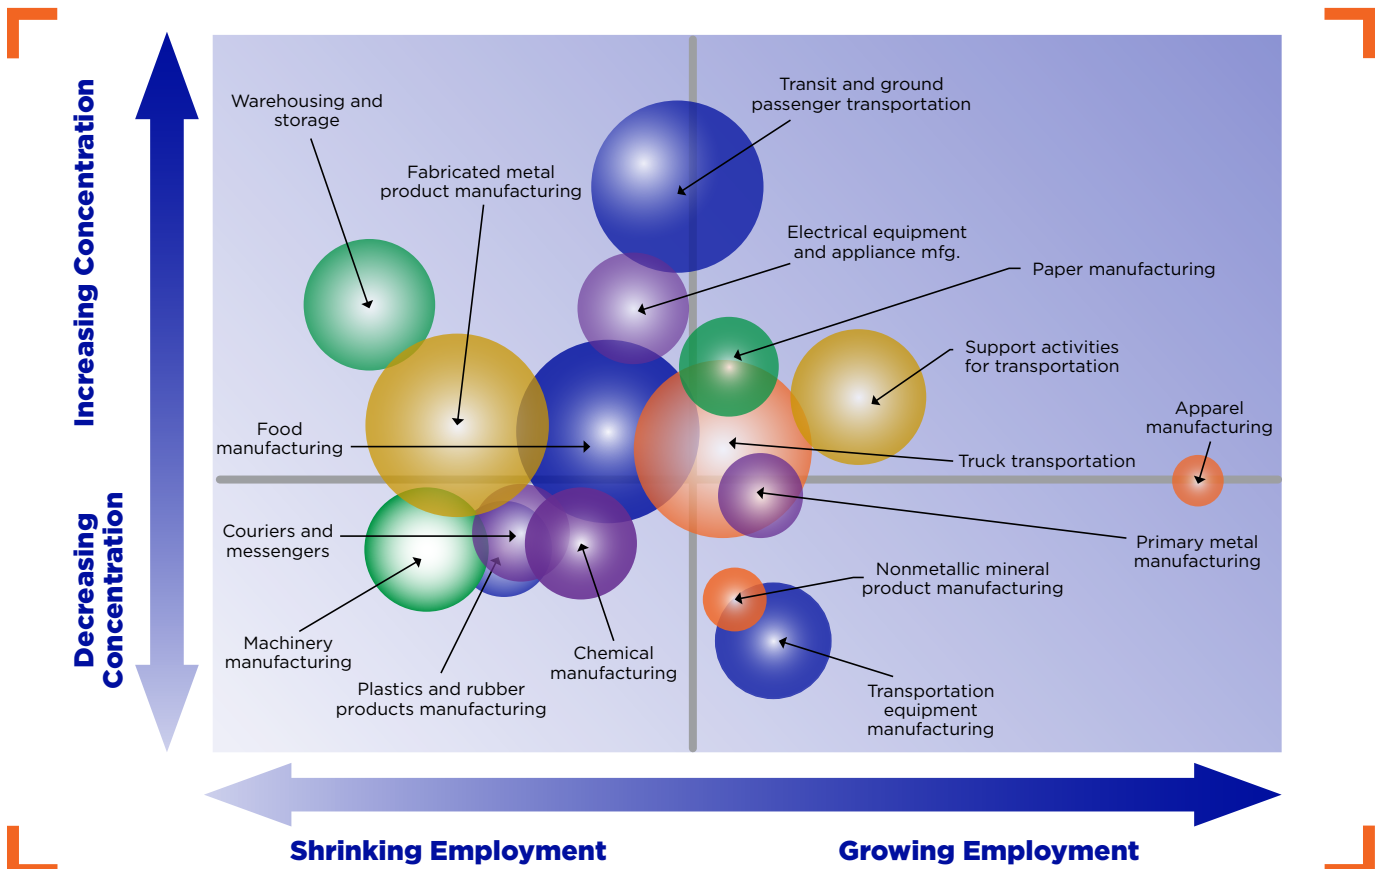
Increasing Concentration

Decreasing Concentration

Warehousing and storage

Fabricated metal product manufacturing

Transit and ground passenger transportation

Electrical equipment and appliance mfg.

Paper manufacturing

Support activities for transportation

Apparel manufacturing

Food manufacturing

Truck transportation

Couriers and messengers

Primary metal manufacturing

Nonmetallic mineral product manufacturing

Machinery manufacturing

Chemical manufacturing

Plastics and rubber products manufacturing

Transportation equipment manufacturing

Shrinking Employment

Growing Employment